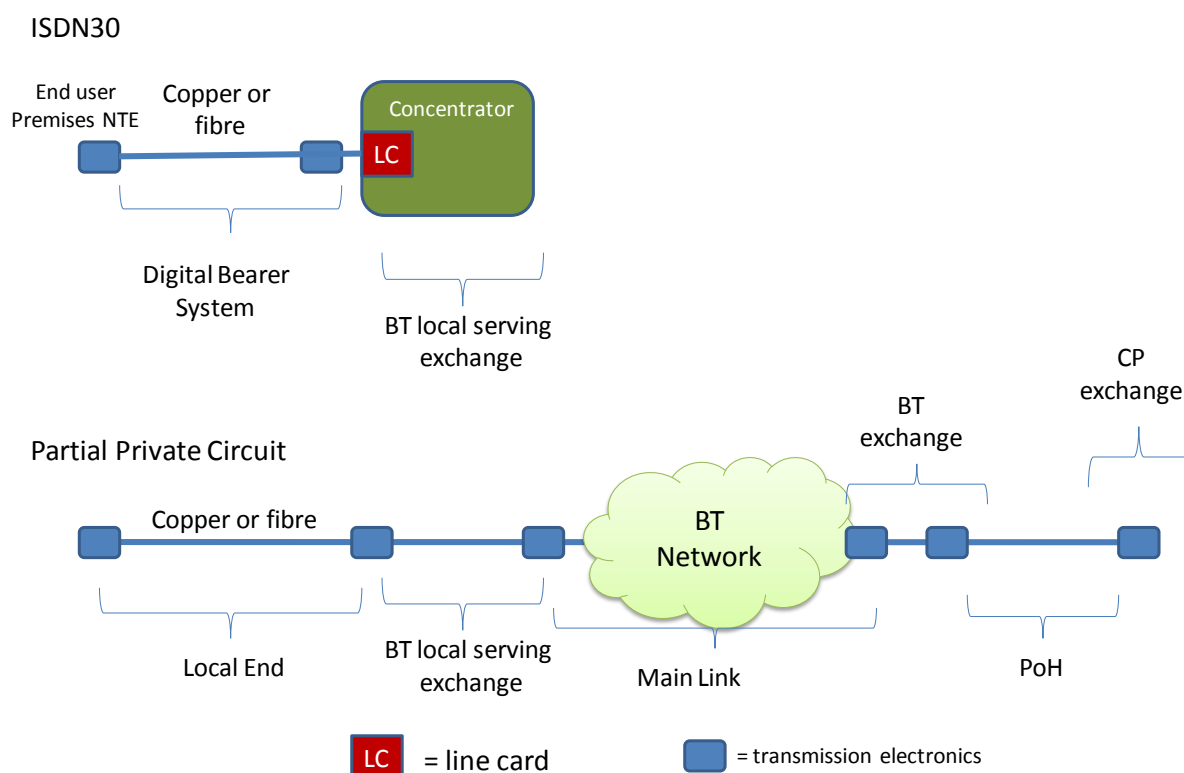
ISDN30

End user Premises NTE

Copper or fibre

Concentrator

LC

Digital Bearer System

BT local serving exchange

Partial Private Circuit

CP exchange

BT exchange

Copper or fibre

BT Network

Local End

BT local serving exchange

Main Link

PoH

LC = line card

= transmission electronics